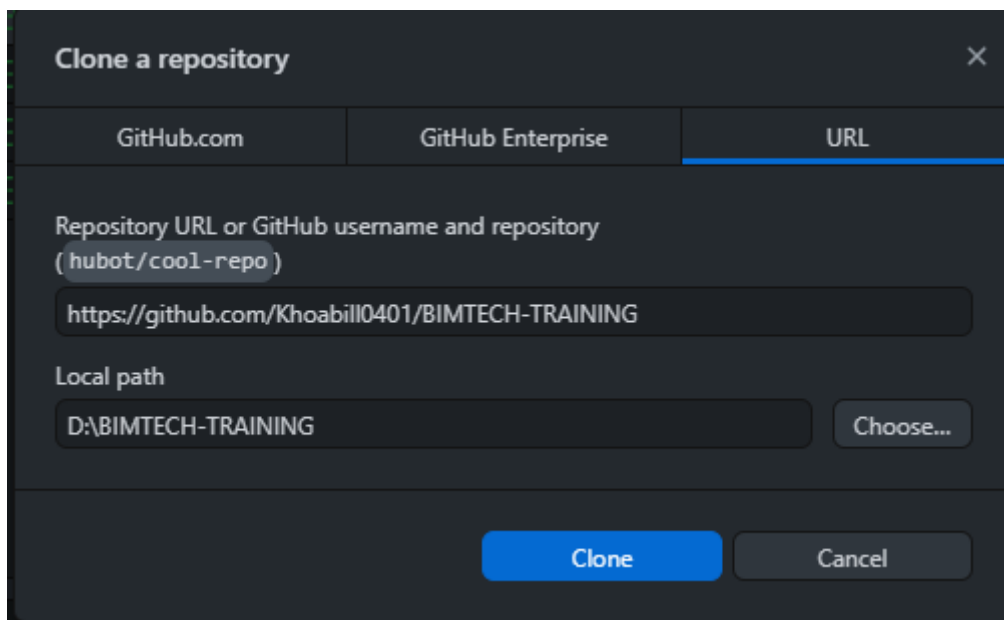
Clone a repository

×

GitHub.com

GitHub Enterprise

URL

Repository URL or GitHub username and repository (hubot/cool-repo)

https://github.com/Khoabill0401/BIMTECH-TRAINING

Local path

D:\BIMTECH-TRAINING

Choose...

Clone

Cancel